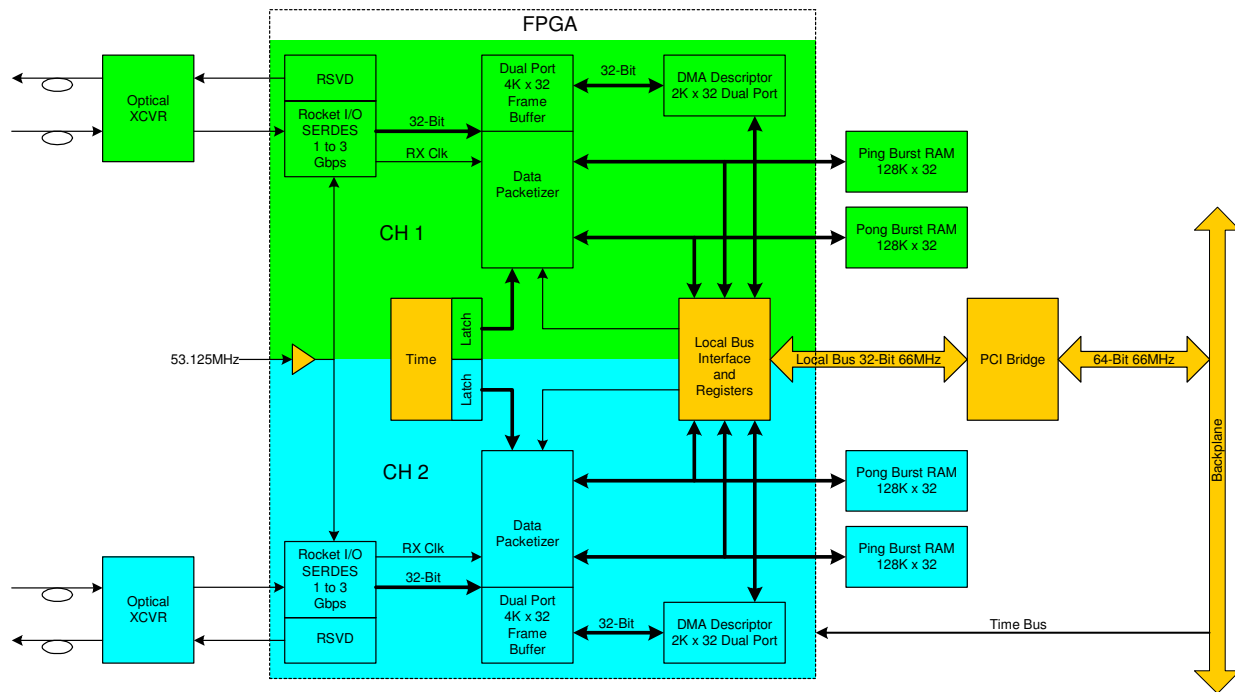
FPGA

Optical XCVR

RSVD

Rocket I/O SERDES 1 to 3 Gbps

32-Bit

RX Clk

Dual Port 4K x 32 Frame Buffer

Data Packetizer

32-Bit

DMA Descriptor 2K x 32 Dual Port

Ping Burst RAM 128K x 32

Pong Burst RAM 128K x 32

CH 1

53.125MHz

Time

Latch

Latch

Local Bus Interface and Registers

Local Bus 32-Bit 66MHz

PCI Bridge

64-Bit 66MHz

Backplane

CH 2

Data Packetizer

Pong Burst RAM 128K x 32

Ping Burst RAM 128K x 32

Optical XCVR

Rocket I/O SERDES 1 to 3 Gbps

RX Clk

32-Bit

RSVD

Dual Port 4K x 32 Frame Buffer

32-Bit

DMA Descriptor 2K x 32 Dual Port

Time Bus